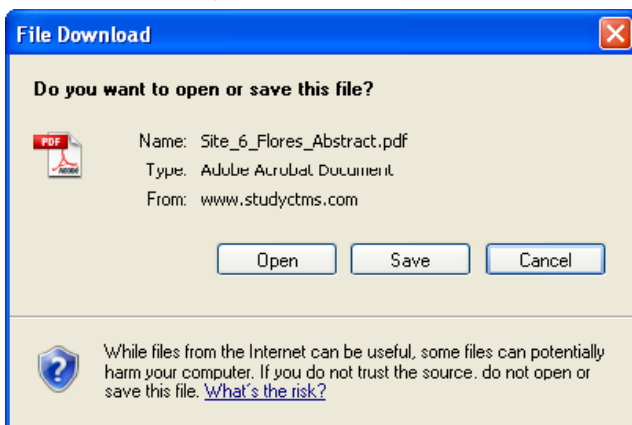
File Download

Do you want to open or save this file?

PDF

Name: Site_6_Flores_Abstract.pdf

Type: Adobe Acrobat Document

From: www.studyctms.com

Open

Save

Cancel

While files from the Internet can be useful, some files can potentially harm your computer. If you do not trust the source, do not open or save this file. What's the risk?